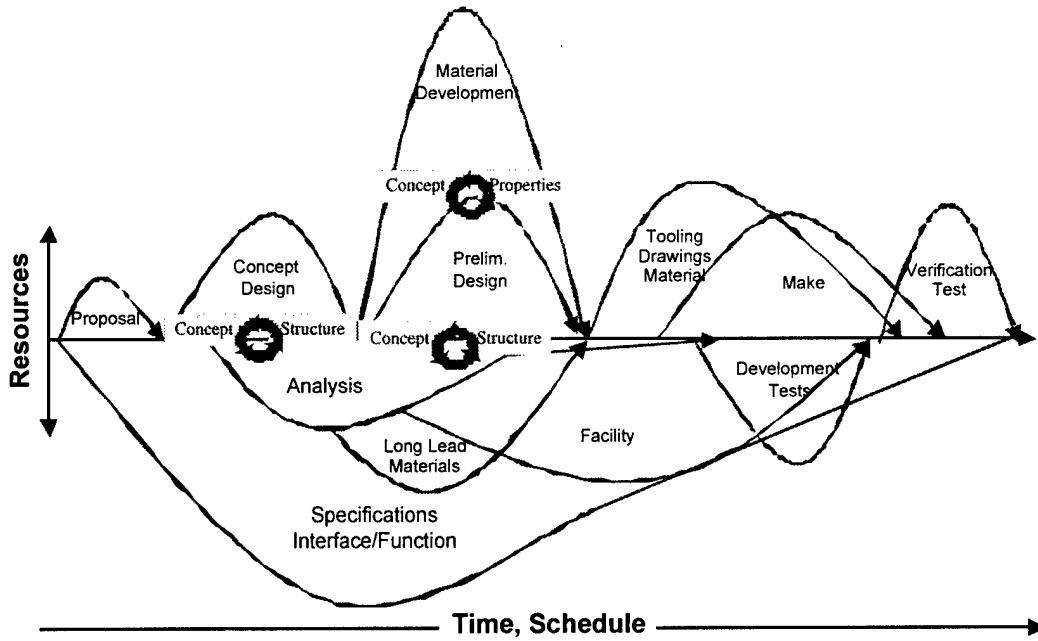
Material Development

Concept Properties

Resources

Concept Design

Prelim. Design

Tooling Drawings Material

Make

Verification Test

Proposal

Concept Structure

Concept Structure

Analysis

Development Tests

Long Lead Materials

Facility

Specifications Interface/Function

Time, Schedule